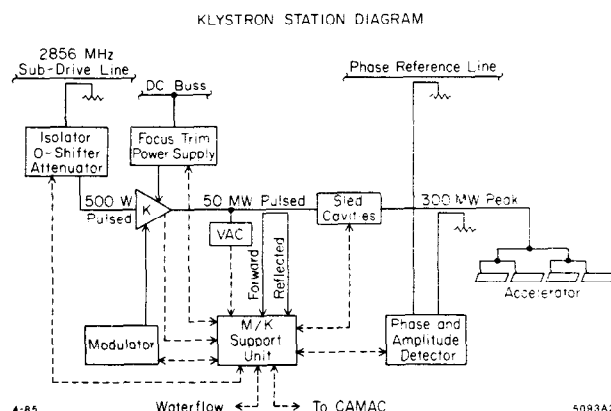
KLYSTRON STATION DIAGRAM

2856 MHz Sub-Drive Line

DC Buss

Phase Reference Line

Isolator Φ-Shifter Attenuator

Focus Trim Power Supply

500 W Pulsed

K

50 MW Pulsed

Sled Cavities

300 MW Peak

VAC

Forward

Reflected

Accelerator

Modulator

M/K Support Unit

Phase and Amplitude Detector

4-85

Waterflow

To CAMAC

5093A2